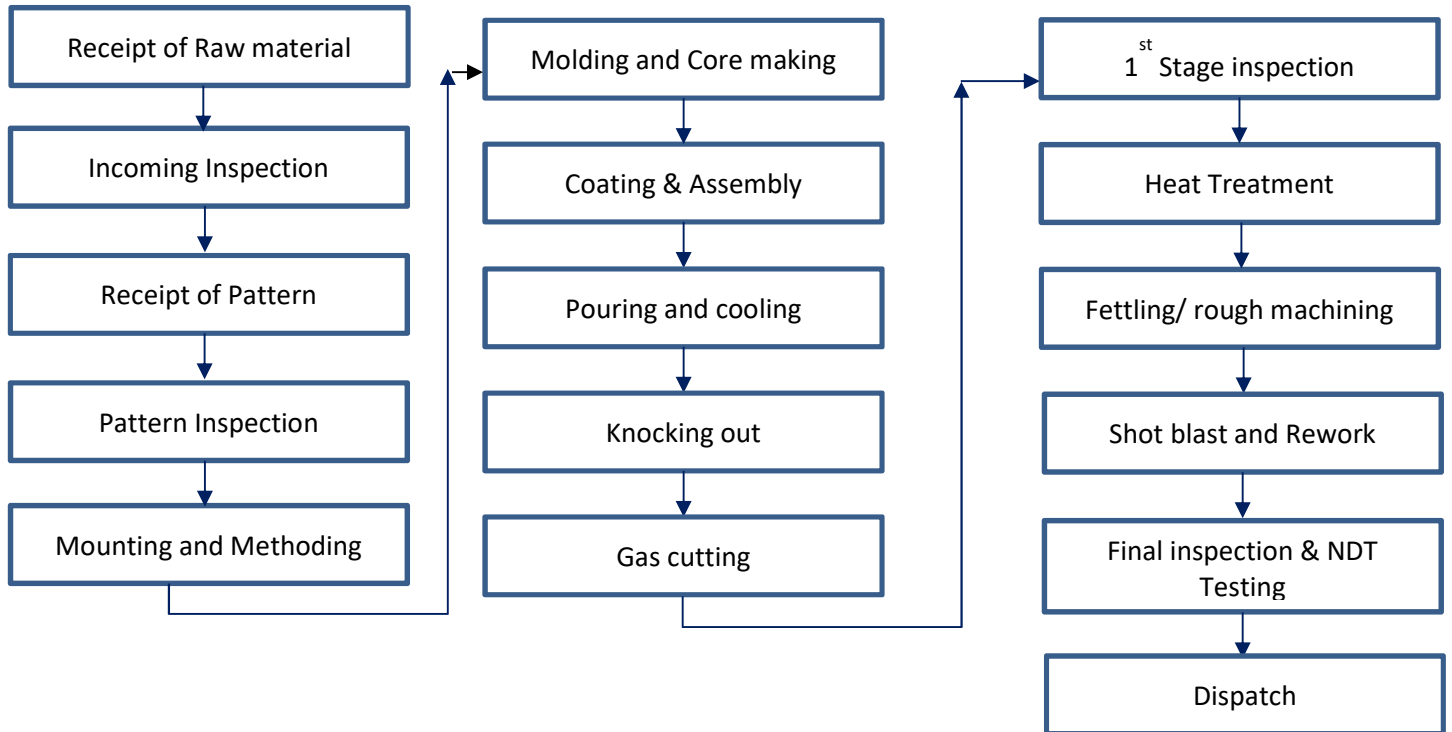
Receipt of Raw material

Incoming Inspection

Receipt of Pattern

Pattern Inspection

Mounting and Methoding

Molding and Core making

Coating & Assembly

Pouring and cooling

Knocking out

Gas cutting

$1^{st}$ Stage inspection

Heat Treatment

Fettling/ rough machining

Shot blast and Rework

Final inspection & NDT Testing

Dispatch